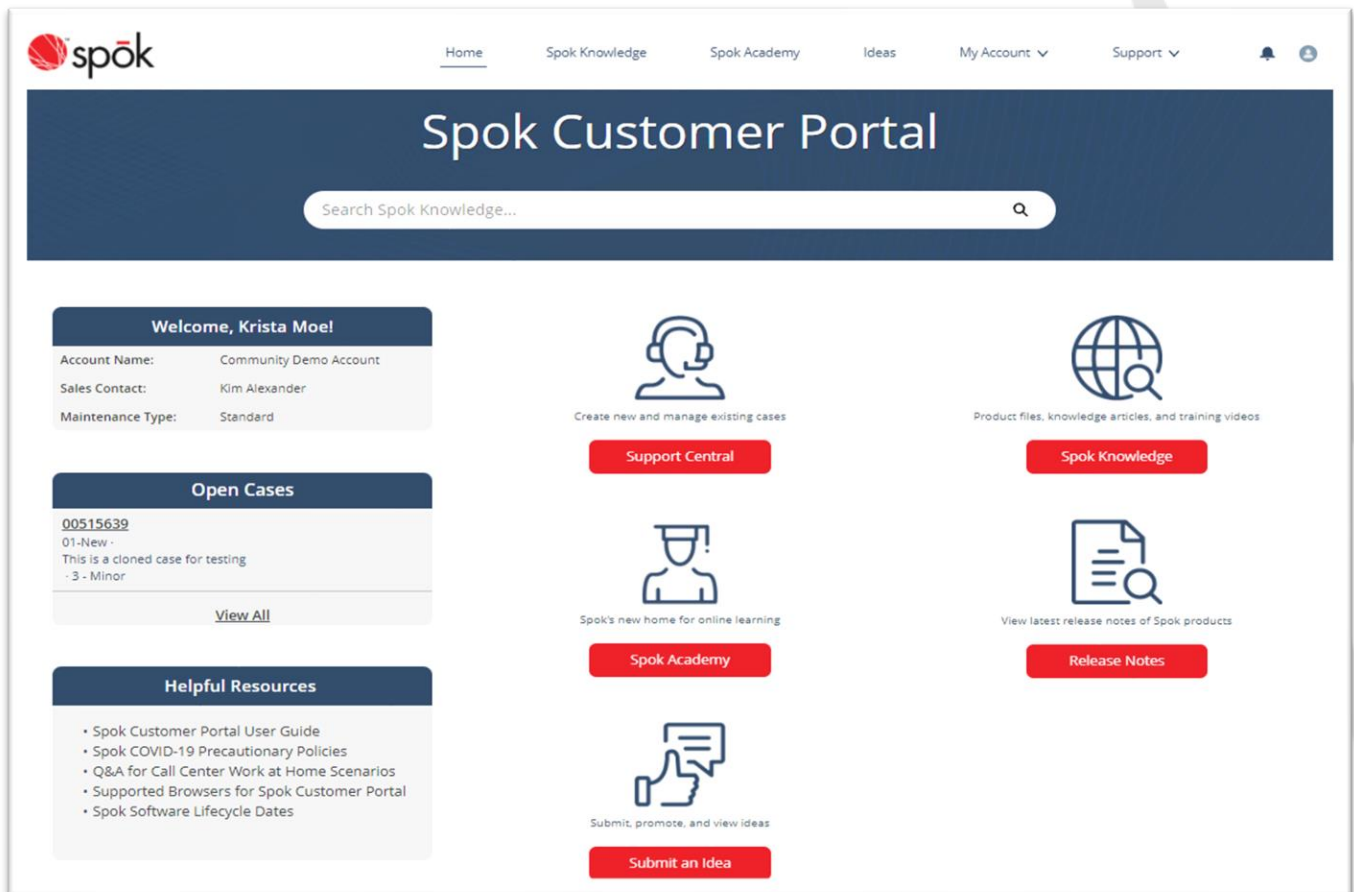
spōk

Home Spok Knowledge Spok Academy Ideas My Account Support

Spok Customer Portal

Search Spok Knowledge...

Welcome, Krista Moe!

| Account Name: | Community Demo Account |
|---|---|
| Sales Contact: | Kim Alexander |
| Maintenance Type: | Standard |

Open Cases

00515639
01-New ·
This is a cloned case for testing
· 3 - Minor

View All

Helpful Resources

- Spok Customer Portal User Guide
- Spok COVID-19 Precautionary Policies
- Q&A for Call Center Work at Home Scenarios
- Supported Browsers for Spok Customer Portal
- Spok Software Lifecycle Dates

Create new and manage existing cases

Support Central

Product files, knowledge articles, and training videos

Spok Knowledge

Spok's new home for online learning

Spok Academy

View latest release notes of Spok products

Release Notes

Submit, promote, and view ideas

Submit an Idea